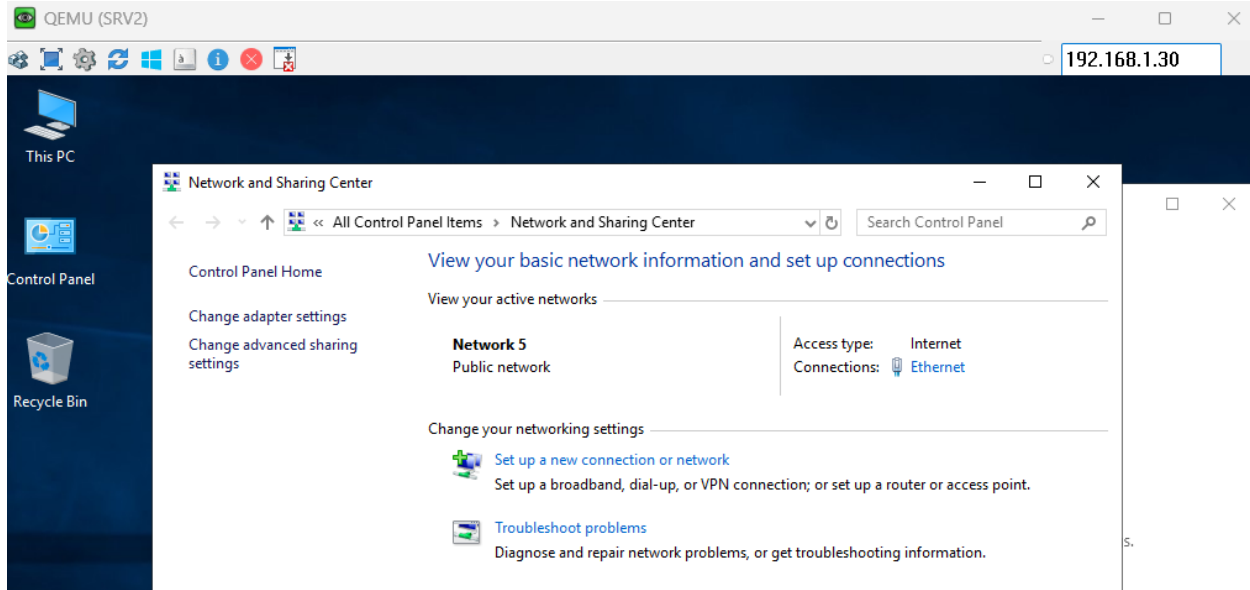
QEMU (SRV2)

192.168.1.30

This PC

Control Panel

Recycle Bin

Network and Sharing Center

« All Control Panel Items › Network and Sharing Center

Search Control Panel

Control Panel Home

Change adapter settings

Change advanced sharing settings

View your basic network information and set up connections

View your active networks

Network 5
Public network

Access type: Internet
Connections: Ethernet

Change your networking settings

Set up a new connection or network
Set up a broadband, dial-up, or VPN connection; or set up a router or access point.

Troubleshoot problems
Diagnose and repair network problems, or get troubleshooting information.

s.